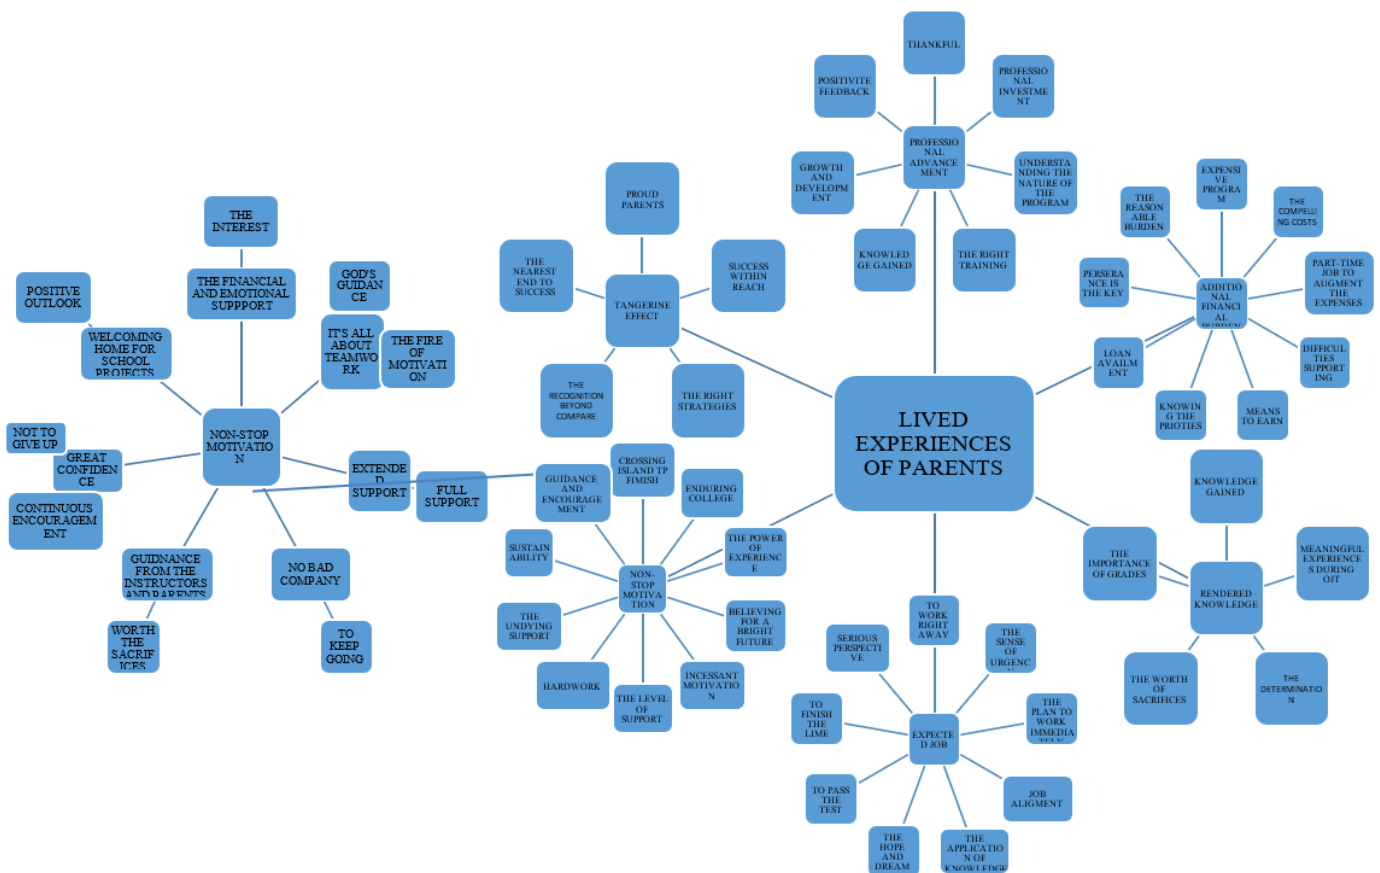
LIVED EXPERIENCES OF PARENTS

THANKFUL
POSITIVITE FEEDBACK
PROFESSIONAL INVESTMENT
PROFESSIONAL ADVANCEMENT
GROWTH AND DEVELOPMENT
UNDERSTANDING THE NATURE OF THE PROGRAM
KNOWLEDGE GAINED
THE RIGHT TRAINING

PROUD PARENTS
THE NEAREST END TO SUCCESS
TANGERINE EFFECT
SUCCESS WITHIN REACH
THE RECOGNITION BEYOND COMPARE
THE RIGHT STRATEGIES

THE REASONABLE BURDEN
EXPENSIVE PROGRAM
THE COMPELLING COSTS
PERSERANCE IS THE KEY
ADDITIONAL FINANCIAL BURDEN
PART-TIME JOB TO AUGMENT THE EXPENSES
LOAN AVAILMENT
DIFFICULTIES SUPPORTING
KNOWING THE PRIOTIES
MEANS TO EARN

THE INTEREST
THE FINANCIAL AND EMOTIONAL SUPPPORT
GOD'S GUIDANCE
POSITIVE OUTLOOK
WELCOMING HOME FOR SCHOOL PROJECTS
IT'S ALL ABOUT TEAMWORK
THE FIRE OF MOTIVATION
NOT TO GIVE UP
GREAT CONFIDENCE
NON-STOP MOTIVATION
EXTENDED SUPPORT
FULL SUPPORT
CONTINUOUS ENCOURAGEMENT
GUIDNANCE FROM THE INSTRUCTORS AND PARENTS
NO BAD COMPANY
WORTH THE SACRIFICES
TO KEEP GOING

CROSSING ISLAND TP FINISH
GUIDANCE AND ENCOURAGEMENT
ENDURING COLLEGE
SUSTAINABILITY
THE POWER OF EXPERIENCE
NON-STOP MOTIVATION
THE UNDYING SUPPORT
BELIEVING FOR A BRIGHT FUTURE
HARDWORK
THE LEVEL OF SUPPORT
INCESSANT MOTIVATION

KNOWLEDGE GAINED
THE IMPORTANCE OF GRADES
RENDERED KNOWLEDGE
MEANINGFUL EXPERIENCES DURING OJT
THE WORTH OF SACRIFICES
THE DETERMINATION

TO WORK RIGHT AWAY
SERIOUS PERSPECTIVE
THE SENSE OF URGENCY
TO FINISH THE LIME
THE PLAN TO WORK IMMEDIATELY
EXPECTED JOB
TO PASS THE TEST
JOB ALIGMENT
THE HOPE AND DREAM
THE APPLICATION OF KNOWLEDGE